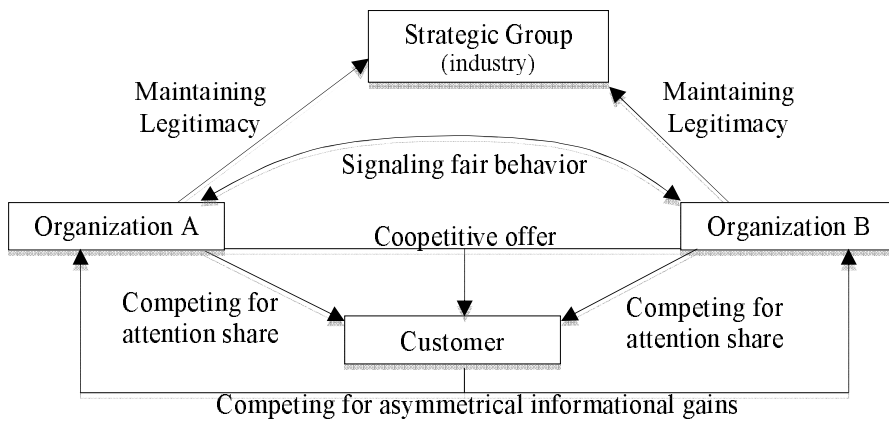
Strategic Group
(industry)

Maintaining Legitimacy

Maintaining Legitimacy

Signaling fair behavior

Organization A

Coopetitive offer

Organization B

Competing for attention share

Competing for attention share

Customer

Competing for asymmetrical informational gains